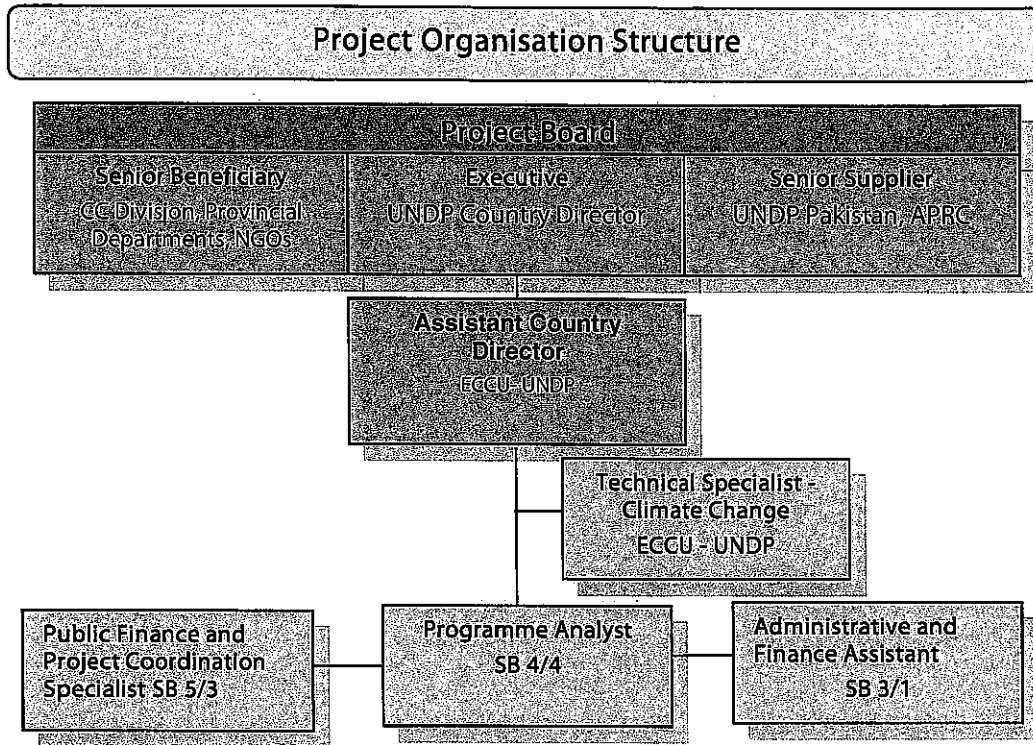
Project Organisation Structure

Project Board

Senior Beneficiary
CC Division, Provincial Departments, NGOs

Executive
UNDP Country Director

Senior Supplier
UNDP Pakistan, APRC

Assistant Country Director
ECCU-UNDP

Technical Specialist - Climate Change
ECCU - UNDP

Public Finance and Project Coordination Specialist SB 5/3

Programme Analyst
SB 4/4

Administrative and Finance Assistant
SB 3/1